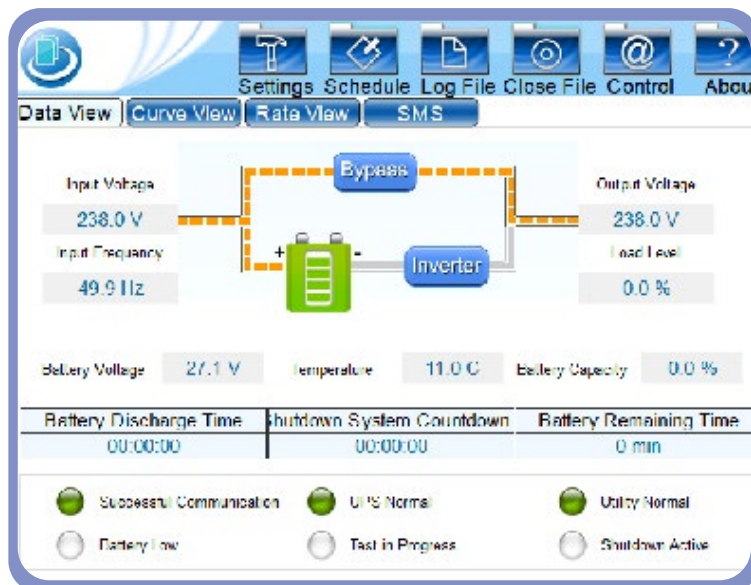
Settings Schedule Log File Close File Control Abou

Data View Curve View Rate View SMS

Bypass

Input Voltage
238.0 V
Input Frequency
49.9 Hz

+ -

Inverter

Output Voltage
238.0 V
Load Level
0.0 %

Battery Voltage 27.1 V Temperature 11.0 C Battery Capacity 0.0 %

| Battery Discharge Time | hutdown System Countdown | Battery Remaining Time |
|---|---|---|
| 00:00:00 | 00:00:00 | 0 min |

Successful Communication UPS Normal Utility Normal

Battery Low Test in Progress Shutdown Active